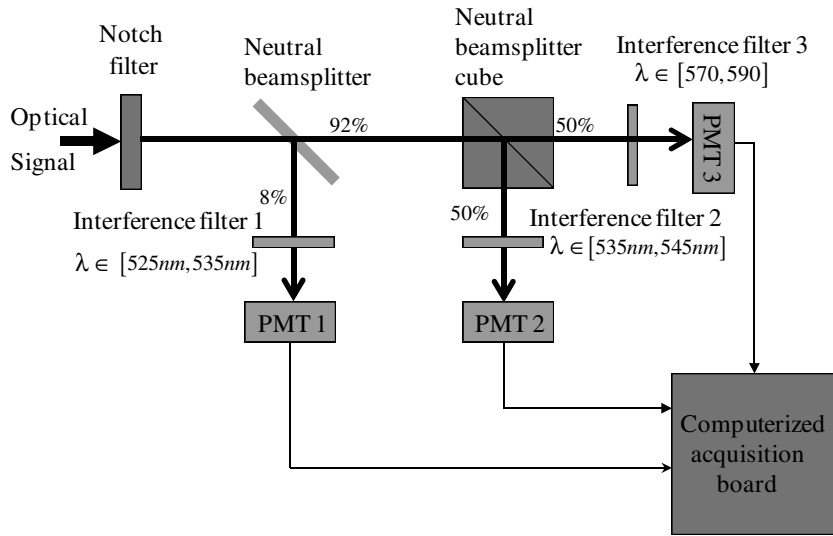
Notch filter

Neutral beamsplitter

Neutral beamsplitter cube

Interference filter 3
$\lambda \in [570, 590]$

Optical Signal

92%

50%

PMT 3

8%

50%

Interference filter 1
$\lambda \in [525nm, 535nm]$

Interference filter 2
$\lambda \in [535nm, 545nm]$

PMT 1

PMT 2

Computerized acquisition board